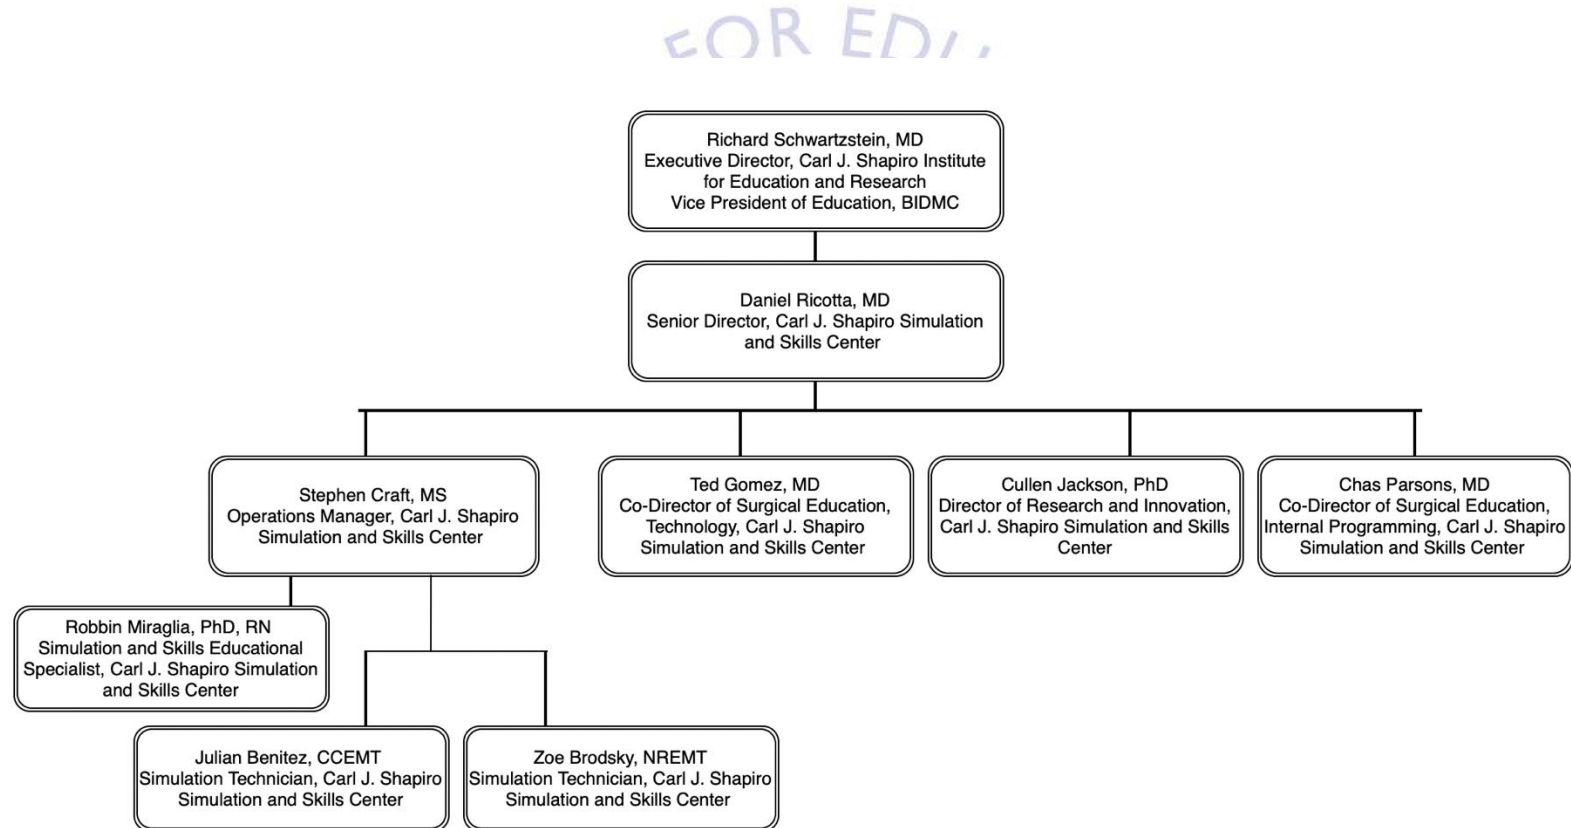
FOR EDU

Richard Schwartzstein, MD
Executive Director, Carl J. Shapiro Institute for Education and Research
Vice President of Education, BIDMC

Daniel Ricotta, MD
Senior Director, Carl J. Shapiro Simulation and Skills Center

Stephen Craft, MS
Operations Manager, Carl J. Shapiro Simulation and Skills Center

Ted Gomez, MD
Co-Director of Surgical Education, Technology, Carl J. Shapiro Simulation and Skills Center

Cullen Jackson, PhD
Director of Research and Innovation, Carl J. Shapiro Simulation and Skills Center

Chas Parsons, MD
Co-Director of Surgical Education, Internal Programming, Carl J. Shapiro Simulation and Skills Center

Robbin Miraglia, PhD, RN
Simulation and Skills Educational Specialist, Carl J. Shapiro Simulation and Skills Center

Julian Benitez, CCEMT
Simulation Technician, Carl J. Shapiro Simulation and Skills Center

Zoe Brodsky, NREMT
Simulation Technician, Carl J. Shapiro Simulation and Skills Center